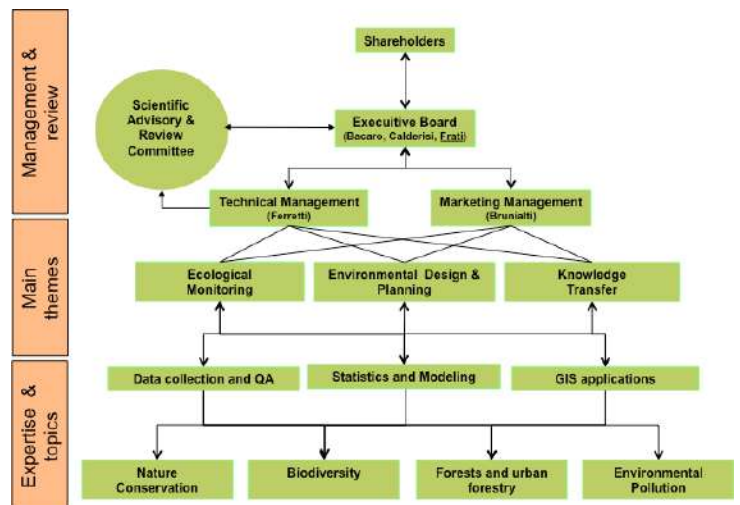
Management & review

Main themes

Expertise & topics

Shareholders

Scientific Advisory & Review Committee

Executive Board
(Bacaro, Calderisi, Frati)

Technical Management
(Ferretti)

Marketing Management
(Brunialti)

Ecological Monitoring

Environmental Design & Planning

Knowledge Transfer

Data collection and QA

Statistics and Modeling

GIS applications

Nature Conservation

Biodiversity

Forests and urban forestry

Environmental Pollution